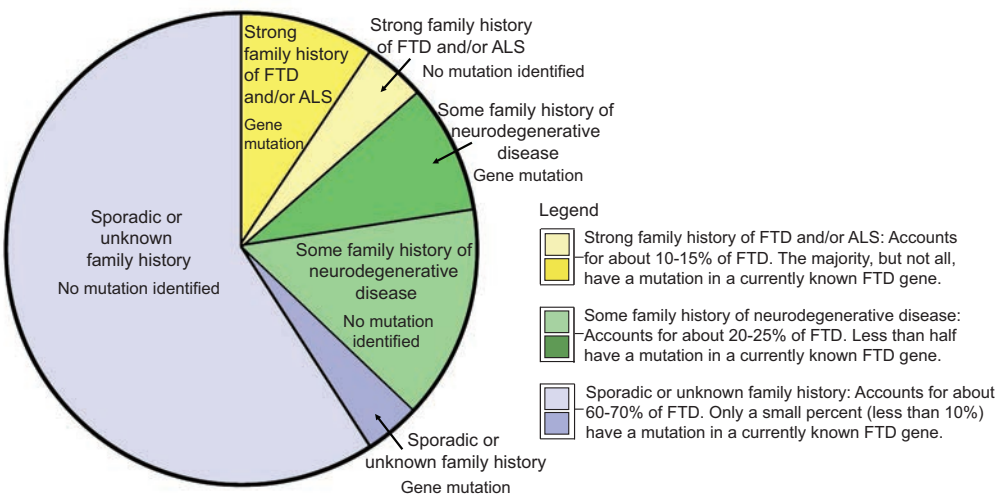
Strong family history of FTD and/or ALS

Gene mutation

Strong family history of FTD and/or ALS

No mutation identified

Some family history of neurodegenerative disease

Gene mutation

Sporadic or unknown family history

No mutation identified

Some family history of neurodegenerative disease

No mutation identified

Sporadic or unknown family history

Gene mutation

Legend

Strong family history of FTD and/or ALS: Accounts for about 10-15% of FTD. The majority, but not all, have a mutation in a currently known FTD gene.

Some family history of neurodegenerative disease: Accounts for about 20-25% of FTD. Less than half have a mutation in a currently known FTD gene.

Sporadic or unknown family history: Accounts for about 60-70% of FTD. Only a small percent (less than 10%) have a mutation in a currently known FTD gene.